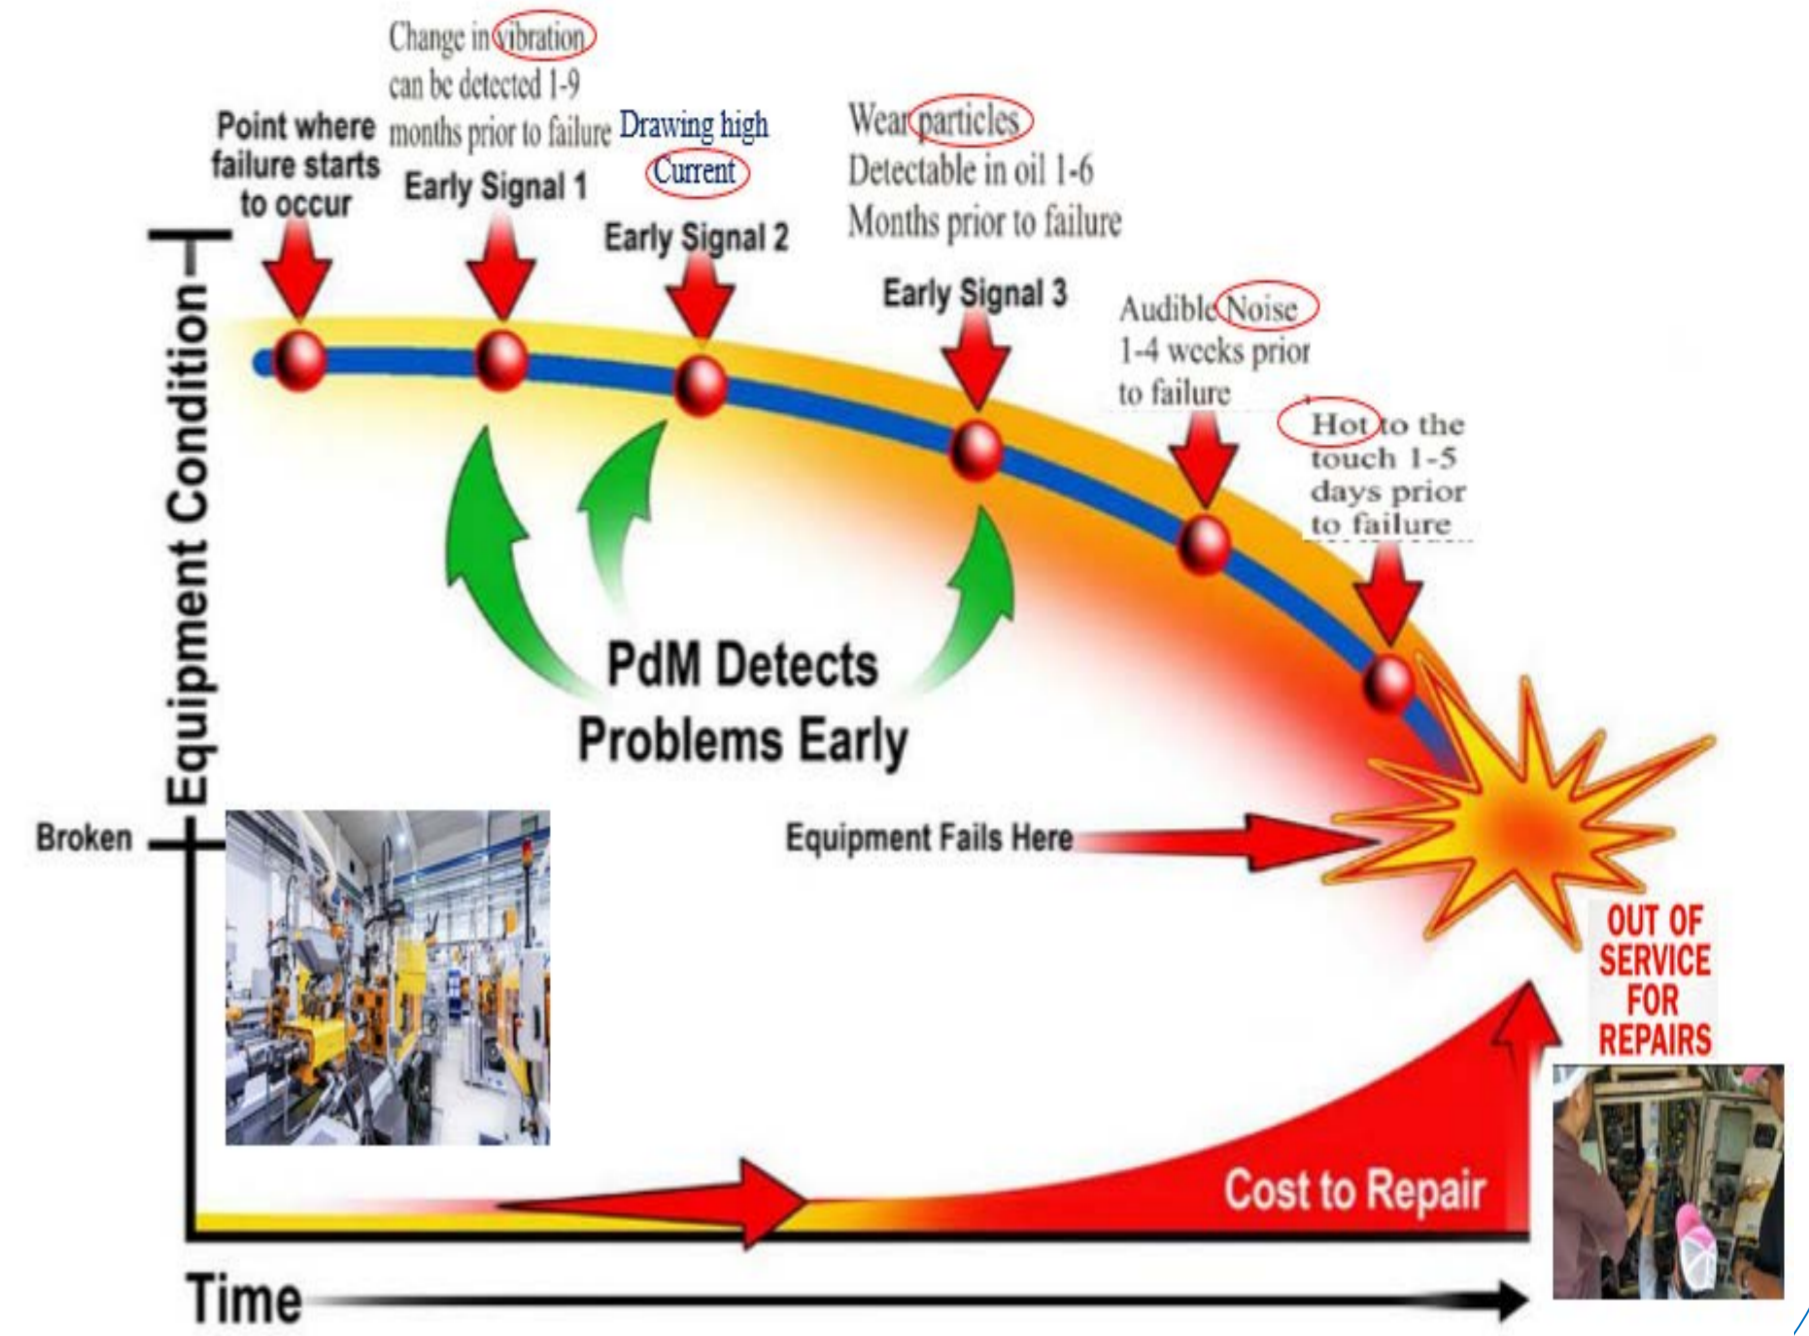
Change in vibration can be detected 1-9 months prior to failure

Point where failure starts to occur

Early Signal 1

Drawing high Current

Early Signal 2

Wear particles Detectable in oil 1-6 Months prior to failure

Early Signal 3

Audible Noise 1-4 weeks prior to failure

Hot to the touch 1-5 days prior to failure

Equipment Condition

PdM Detects Problems Early

Broken

Equipment Fails Here

OUT OF SERVICE FOR REPAIRS

Cost to Repair

Time